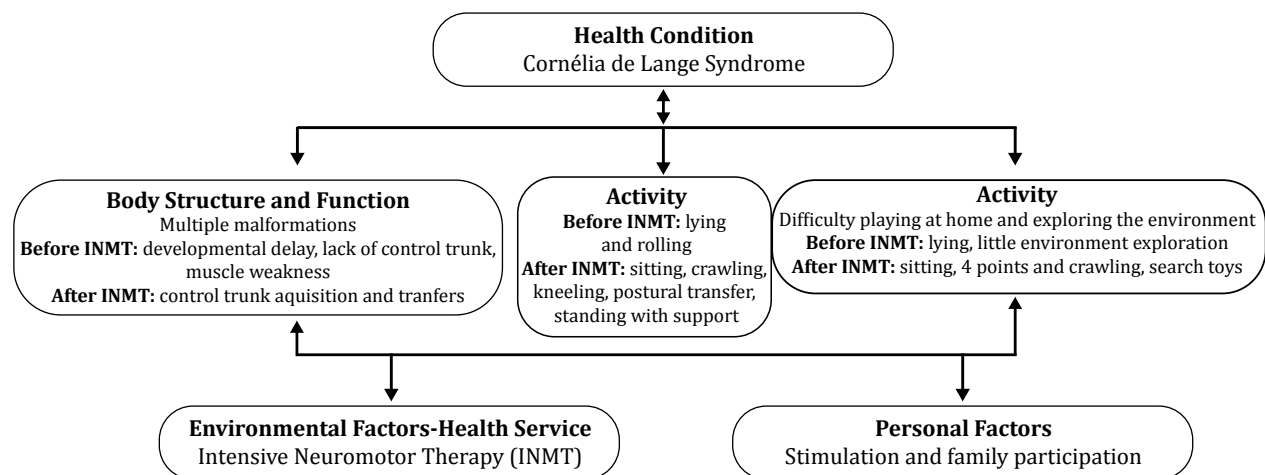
**Health Condition**
Cornélia de Lange Syndrome

**Body Structure and Function**
Multiple malformations
**Before INMT:** developmental delay, lack of control trunk, muscle weakness
**After INMT:** control trunk aquisition and tranfers

**Activity**
**Before INMT:** lying and rolling
**After INMT:** sitting, crawling, kneeling, postural transfer, standing with support

**Activity**
Difficulty playing at home and exploring the environment
**Before INMT:** lying, little environment exploration
**After INMT:** sitting, 4 points and crawling, search toys

**Environmental Factors-Health Service**
Intensive Neuromotor Therapy (INMT)

**Personal Factors**
Stimulation and family participation